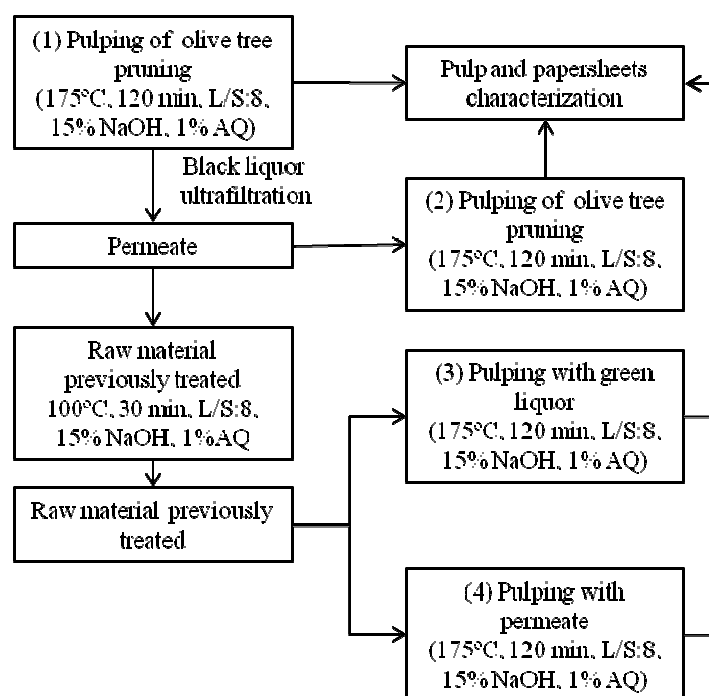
(1) Pulping of olive tree pruning (175°C, 120 min, L/S:8, 15% NaOH, 1% AQ)

Pulp and papersheets characterization

Black liquor ultrafiltration

Permeate

(2) Pulping of olive tree pruning (175°C, 120 min, L/S:8, 15% NaOH, 1% AQ)

Raw material previously treated 100°C, 30 min, L/S:8, 15% NaOH, 1%AQ

(3) Pulping with green liquor (175°C, 120 min, L/S:8, 15% NaOH, 1% AQ)

Raw material previously treated

(4) Pulping with permeate (175°C, 120 min, L/S:8, 15% NaOH, 1% AQ)